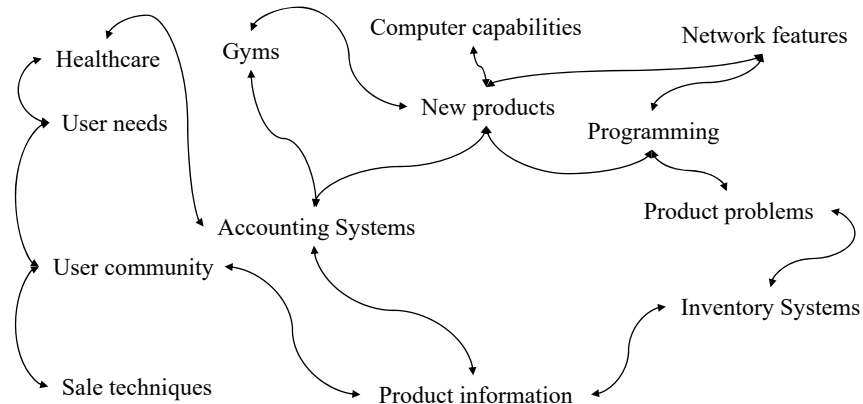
Healthcare

Gyms

Computer capabilities

Network features

User needs

New products

Programming

Product problems

Accounting Systems

User community

Inventory Systems

Sale techniques

Product information